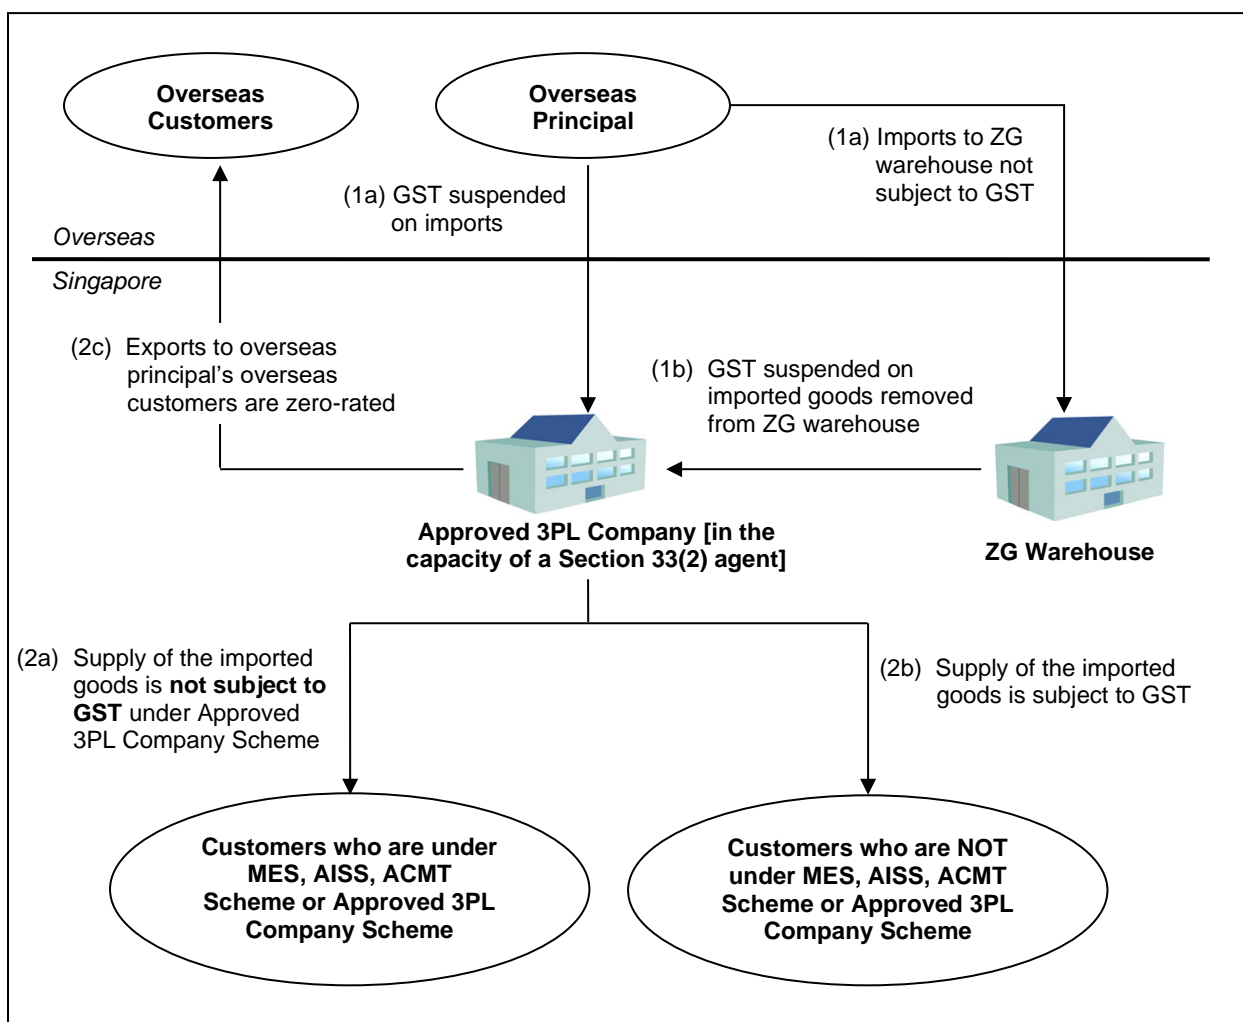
Overseas Customers

Overseas Principal

(1a) Imports to ZG warehouse not subject to GST

(1a) GST suspended on imports

Overseas

Singapore

(2c) Exports to overseas principal's overseas customers are zero-rated

(1b) GST suspended on imported goods removed from ZG warehouse

Approved 3PL Company [in the capacity of a Section 33(2) agent]

ZG Warehouse

(2a) Supply of the imported goods is **not subject to GST** under Approved 3PL Company Scheme

(2b) Supply of the imported goods is subject to GST

Customers who are under MES, AISS, ACMT Scheme or Approved 3PL Company Scheme

Customers who are NOT under MES, AISS, ACMT Scheme or Approved 3PL Company Scheme